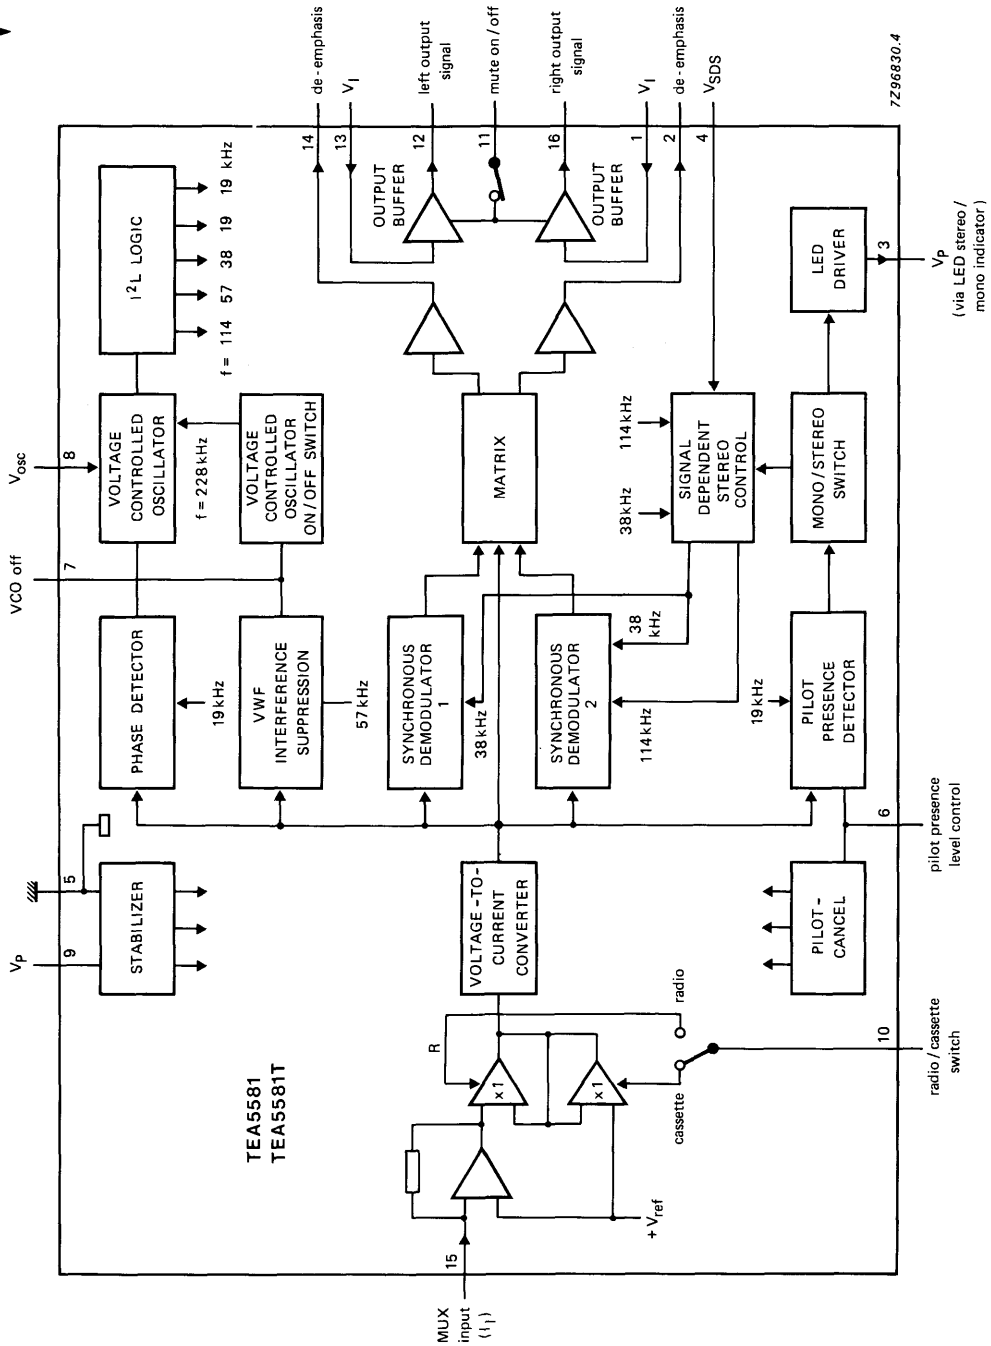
de-emphasis
$V_I$
left output signal
mute on/off
right output signal
$V_I$
de-emphasis
$V_{SDS}$
7Z96830.4

14
13
12
11
16
1
2
4

$I^2L$ LOGIC
f = 114 57 38 19 19 kHz

OUTPUT BUFFER
OUTPUT BUFFER

LED DRIVER
3
$V_P$
(via LED stereo / mono indicator)

$V_{osc}$
8
VOLTAGE CONTROLLED OSCILLATOR
f = 228 kHz
VOLTAGE CONTROLLED OSCILLATOR ON/OFF SWITCH

MATRIX

114 kHz
38 kHz
SIGNAL DEPENDENT STEREO CONTROL

MONO/STEREO SWITCH

VCO off
7

PHASE DETECTOR
19 kHz
VWF INTERFERENCE SUPPRESSION
57 kHz
SYNCHRONOUS DEMODULATOR 1
38 kHz
SYNCHRONOUS DEMODULATOR 2
38 kHz
114 kHz
19 kHz
PILOT PRESENCE DETECTOR

6
pilot presence level control

5
STABILIZER
$V_P$
9

VOLTAGE-TO-CURRENT CONVERTER

PILOT-CANCEL

TEA5581
TEA5581T

R
x1
x1
radio
cassette
10
radio / cassette switch

+ $V_{ref}$

15
MUX input ($I_I$)